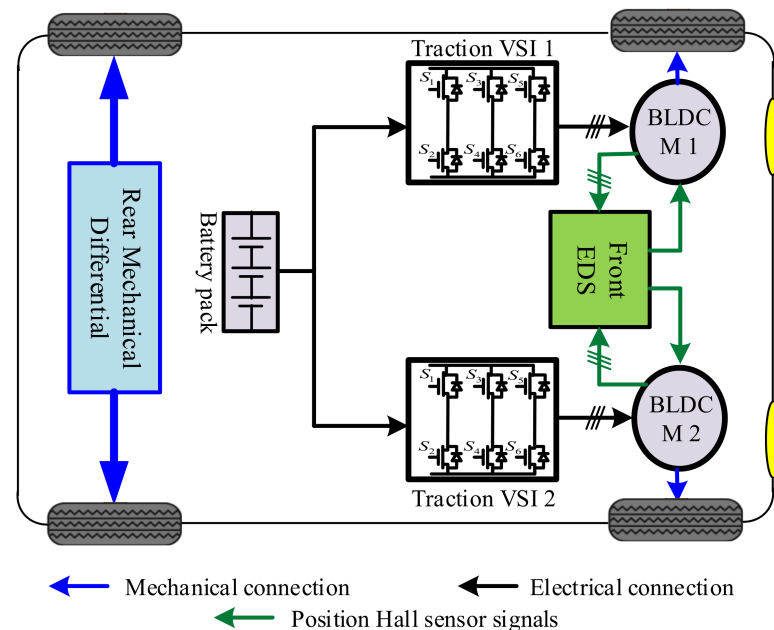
Traction VSI 1

$S_1$ $S_3$ $S_5$

$S_2$ $S_4$ $S_6$

BLDC M 1

Rear Mechanical Differential

Battery pack

Front EDS

$S_1$ $S_3$ $S_5$

$S_2$ $S_4$ $S_6$

BLDC M 2

Traction VSI 2

Mechanical connection

Electrical connection

Position Hall sensor signals